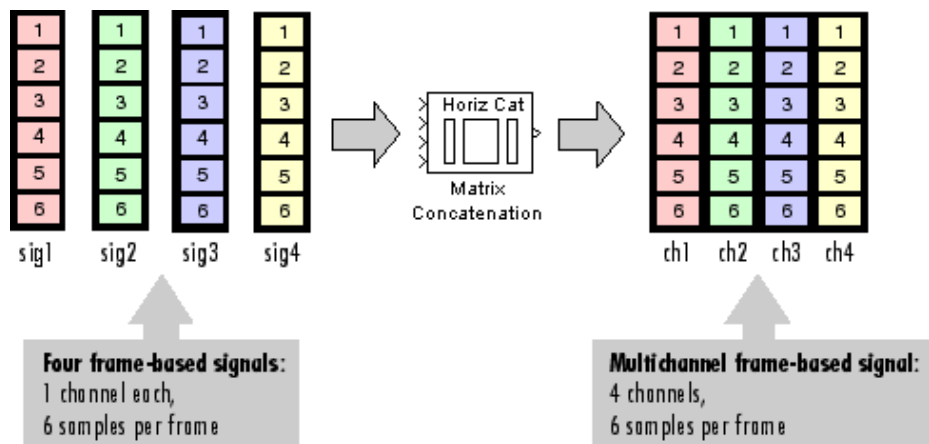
| 1 |
|---|
| 2 |
| 3 |
| 4 |
| 5 |
| 6 |

sig1

| 1 |
|---|
| 2 |
| 3 |
| 4 |
| 5 |
| 6 |

sig2

| 1 |
|---|
| 2 |
| 3 |
| 4 |
| 5 |
| 6 |

sig3

| 1 |
|---|
| 2 |
| 3 |
| 4 |
| 5 |
| 6 |

sig4

Horiz Cat

Matrix Concatenation

| 1 | 1 | 1 | 1 |
|---|---|---|---|
| 2 | 2 | 2 | 2 |
| 3 | 3 | 3 | 3 |
| 4 | 4 | 4 | 4 |
| 5 | 5 | 5 | 5 |
| 6 | 6 | 6 | 6 |

ch1 ch2 ch3 ch4

**Four frame-based signals:**
1 channel each,
6 samples per frame

**Multichannel frame-based signal:**
4 channels,
6 samples per frame